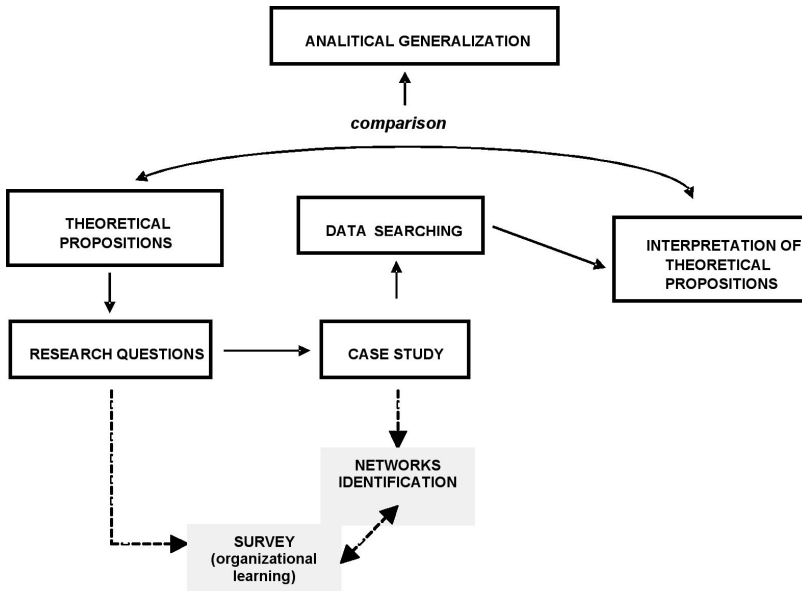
ANALITICAL GENERALIZATION

comparison

THEORETICAL PROPOSITIONS

DATA SEARCHING

INTERPRETATION OF THEORETICAL PROPOSITIONS

RESEARCH QUESTIONS

CASE STUDY

NETWORKS IDENTIFICATION

SURVEY (organizational learning)